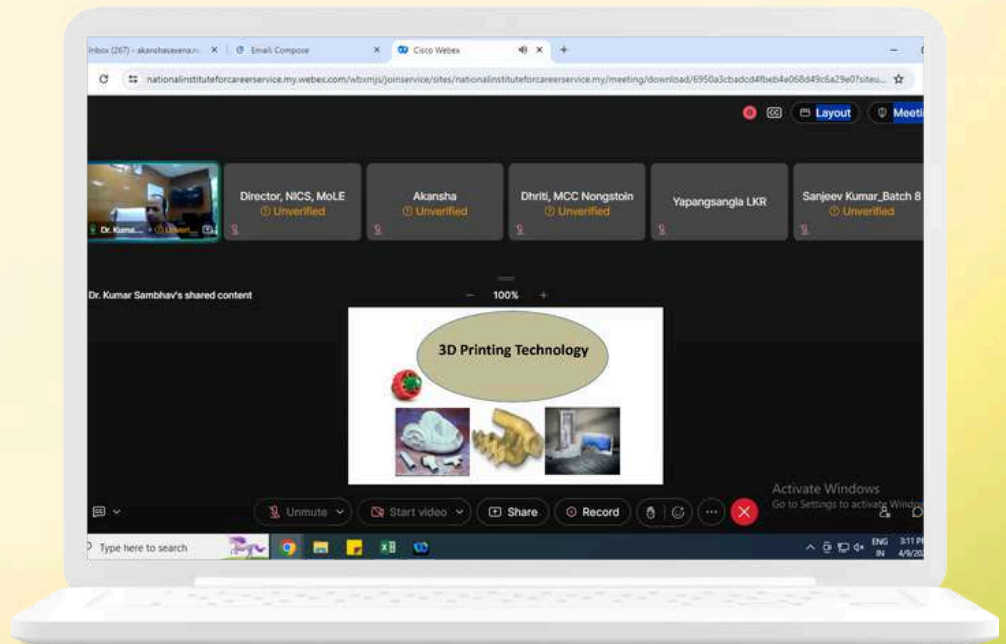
Inbox (267) - akanshasaxena... ×
Email Compose ×
Cisco Webex ×
+

nationalinstituteforcareerservice.my.webex.com/wbxmjs/joinservice/sites/nationalinstituteforcareerservice.my/meeting/download/6950a3cbadcd4fbeb4e068d49c6a29e0?siteu...

Layout
Meeti

Dr. Kuma... Unveri...

Director, NICS, MoLE
Unverified

Akansha
Unverified

Dhriti, MCC Nongstoin
Unverified

Yapangsangla LKR

Sanjeev Kumar_Batch 8
Unverified

Dr. Kumar Sambhav's shared content

100%

3D Printing Technology

Unmute
Start video
Share
Record

Activate Windows
Go to Settings to activate Windows.

Type here to search

ENG IN
3:11 PM
4/9/20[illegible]